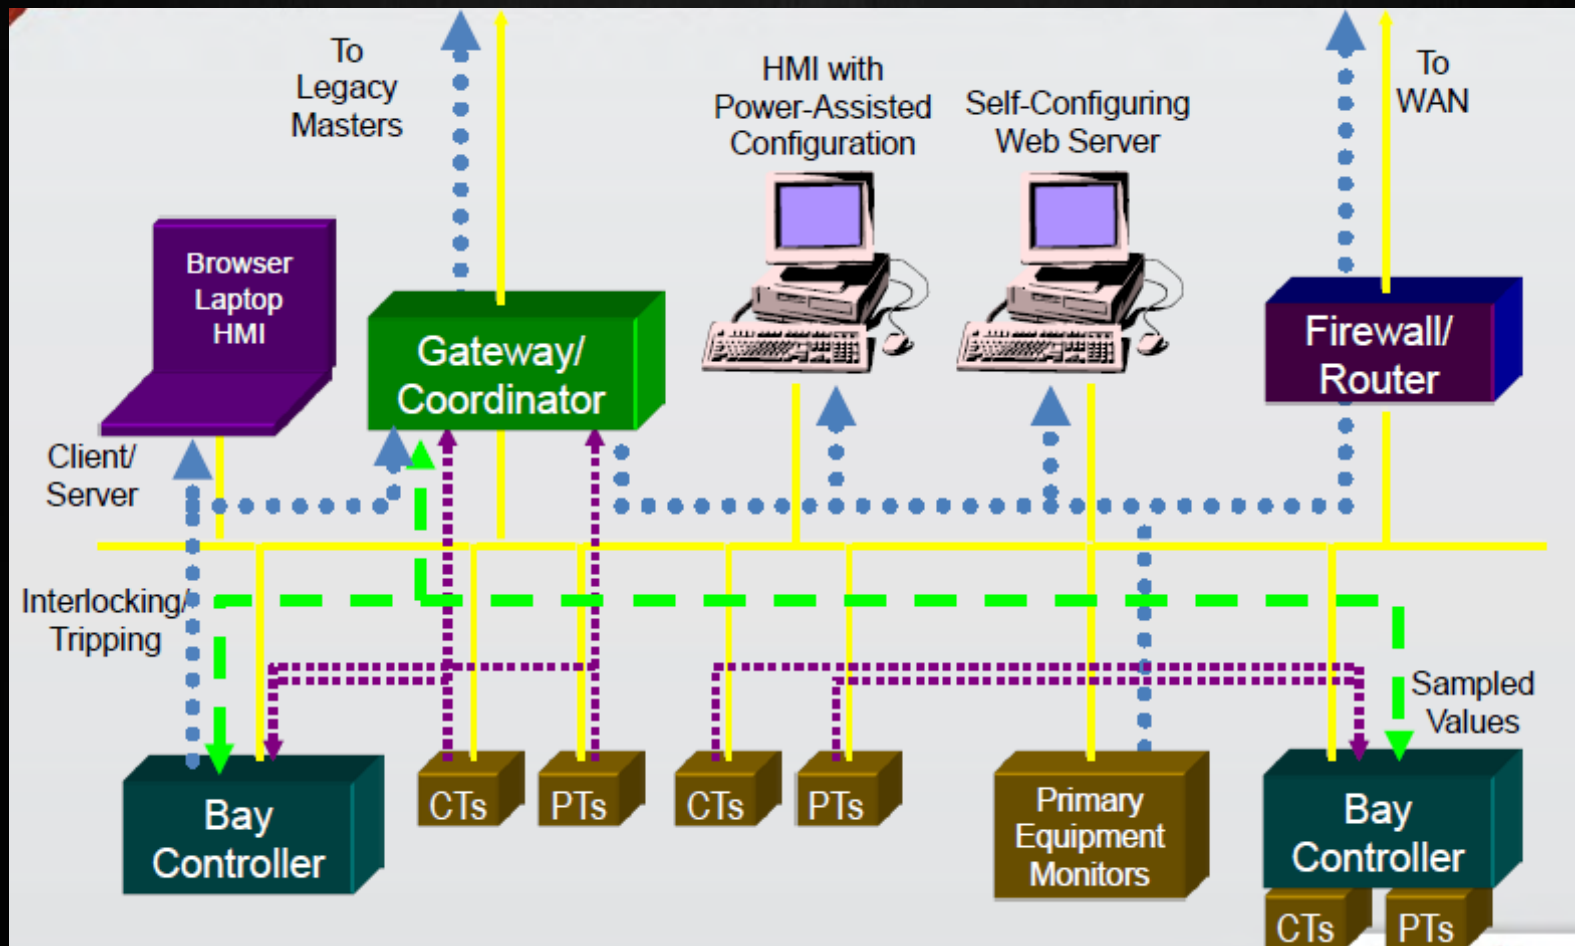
To Legacy Masters

HMI with Power-Assisted Configuration

Self-Configuring Web Server

To WAN

Browser Laptop HMI

Gateway/ Coordinator

Firewall/ Router

Client/ Server

Interlocking/ Tripping

Sampled Values

Bay Controller

CTs

PTs

CTs

PTs

Primary Equipment Monitors

Bay Controller

CTs

PTs